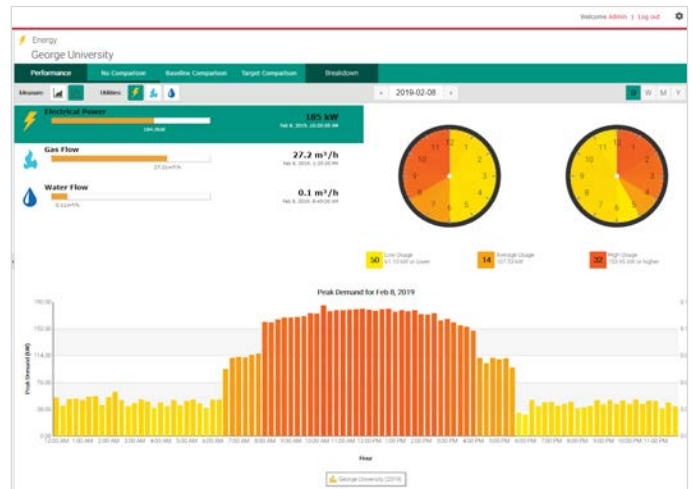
Welcome Admin | Log out

Energy
George University

Performance | No Comparison | Baseline Comparison | Target Comparison | Breakdown

Measure: Utilities:

2019-02-08

D W M Y

Electrical Power
185 kW
Feb 8, 2019, 10:30:00 AM

Gas Flow
27.2 m³/h
Feb 8, 2019, 1:20:00 PM

Water Flow
0.1 m³/h
Feb 8, 2019, 8:40:00 AM

12 1 2 3 4 5 6 7 8 9 10 11

12 1 2 3 4 5 6 7 8 9 10 11

50 Low Usage
14 Average Usage
32 High Usage

Peak Demand for Feb 8, 2019

Peak Demand (kW)

190.00
152.00
114.00
76.00
38.00
0.00

12:00 AM 1:00 AM 2:00 AM 3:00 AM 4:00 AM 5:00 AM 6:00 AM 7:00 AM 8:00 AM 9:00 AM 10:00 AM 11:00 AM 12:00 PM 1:00 PM 2:00 PM 3:00 PM 4:00 PM 5:00 PM 6:00 PM 7:00 PM 8:00 PM 9:00 PM 10:00 PM 11:00 PM

Hour

George University (2019)